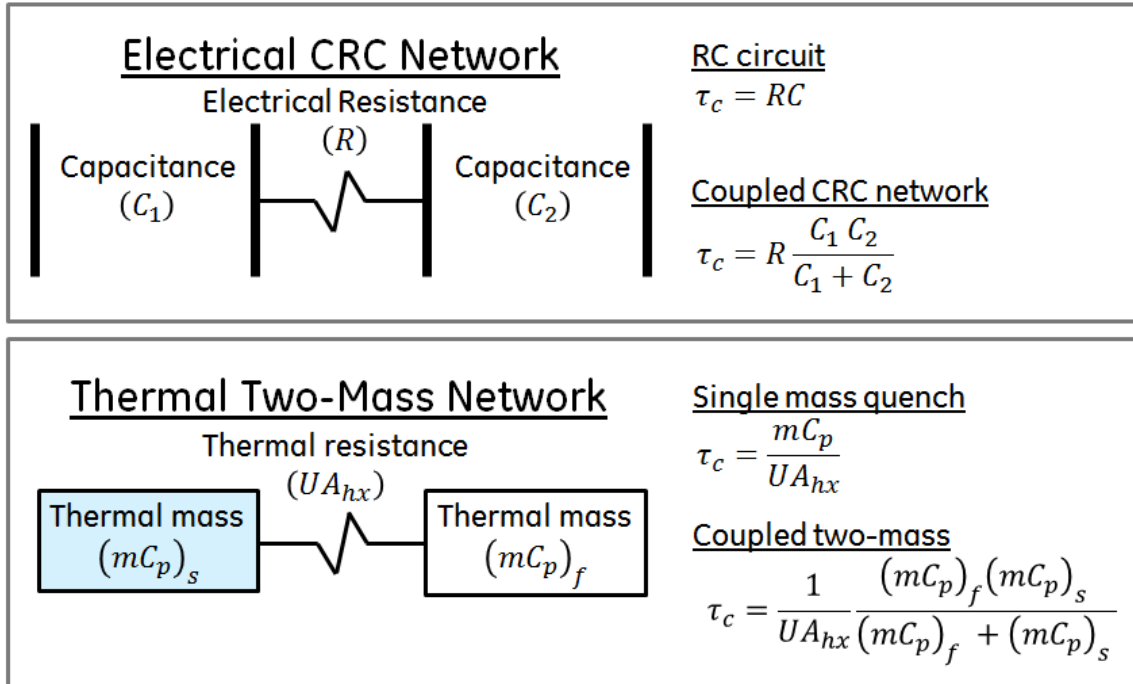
Electrical CRC Network

Electrical Resistance

$(R)$

Capacitance $(C_1)$

Capacitance $(C_2)$

RC circuit
$\tau_c = RC$

Coupled CRC network
$\tau_c = R\frac{C_1\,C_2}{C_1 + C_2}$

Thermal Two-Mass Network

Thermal resistance

$(UA_{hx})$

Thermal mass $(mC_p)_s$

Thermal mass $(mC_p)_f$

Single mass quench
$\tau_c = \frac{mC_p}{UA_{hx}}$

Coupled two-mass
$\tau_c = \frac{1}{UA_{hx}}\frac{(mC_p)_f(mC_p)_s}{(mC_p)_f + (mC_p)_s}$